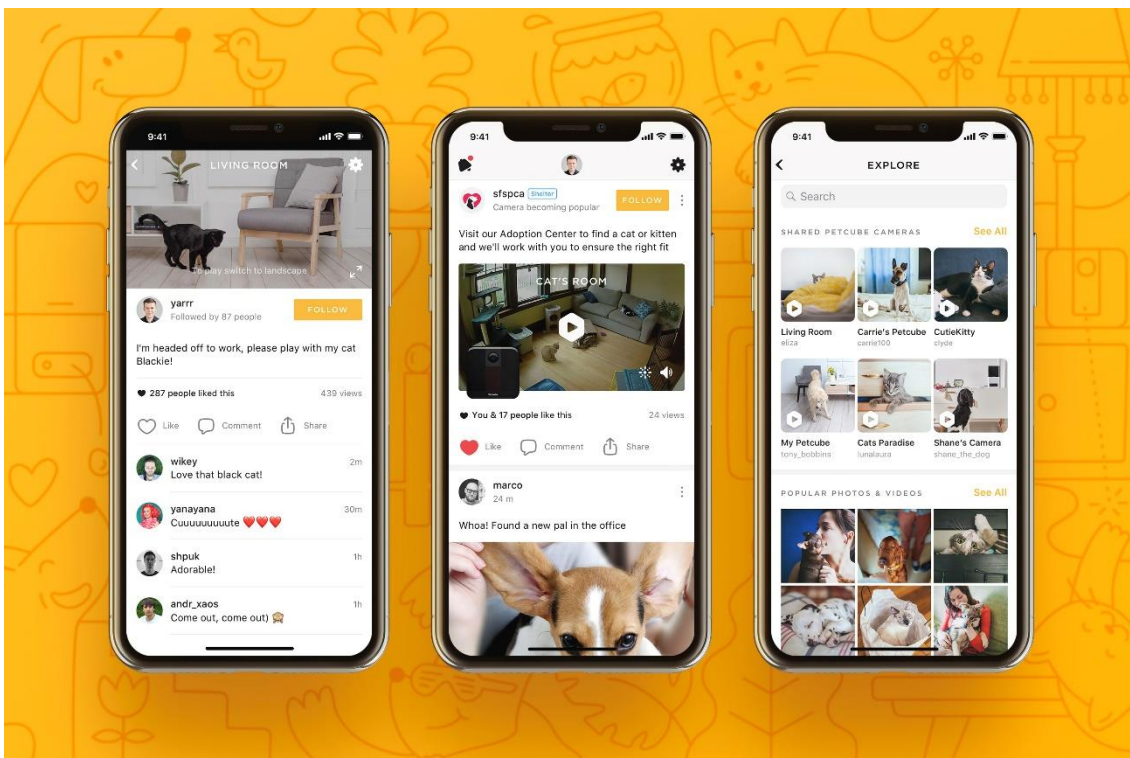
9:41

LIVING ROOM

To play switch to landscape

yarrr
Followed by 87 people
FOLLOW

I'm headed off to work, please play with my cat Blackie!

287 people liked this
439 views

Like
Comment
Share

wikey
Love that black cat!
2m

yanayana
Cuuuuuuuuute ❤️❤️❤️
30m

shpuk
Adorable!
1h

andr_xaos
Come out, come out) 🙈
1h

9:41

sfspca Shelter
Camera becoming popular
FOLLOW

Visit our Adoption Center to find a cat or kitten and we'll work with you to ensure the right fit

CAT'S ROOM

You & 17 people like this
24 views

Like
Comment
Share

marco
24 m

Whoa! Found a new pal in the office

9:41

EXPLORE

Search

SHARED PETCUBE CAMERAS
See All

Living Room
eliza

Carrie's Petcube
carrie100

CutieKitty
clyde

My Petcube
tony_bobbins

Cats Paradise
lunalaura

Shane's Camera
shane_the_dog

POPULAR PHOTOS & VIDEOS
See All